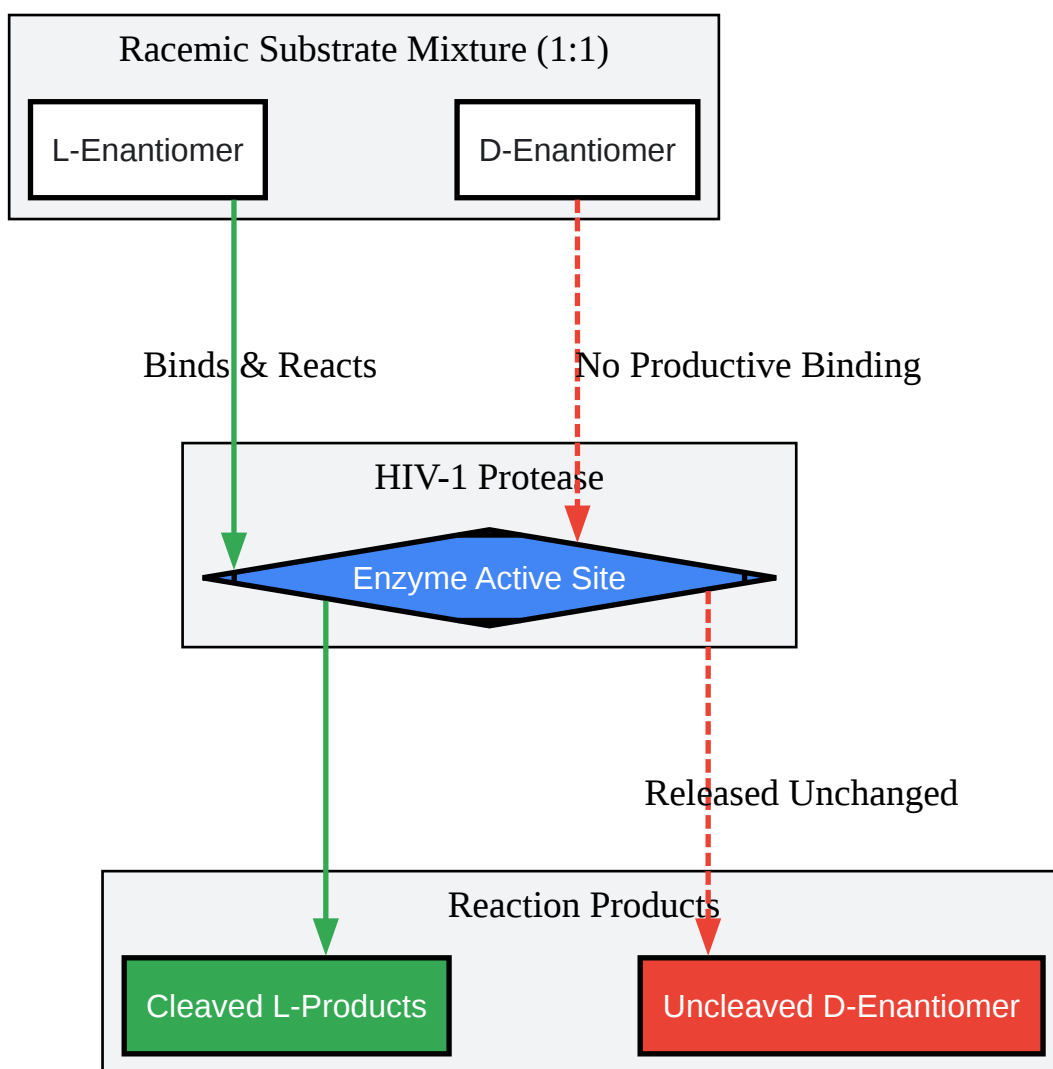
Racemic Substrate Mixture (1:1)

L-Enantiomer

D-Enantiomer

Binds & Reacts

No Productive Binding

HIV-1 Protease

Enzyme Active Site

Released Unchanged

Reaction Products

Cleaved L-Products

Uncleaved D-Enantiomer